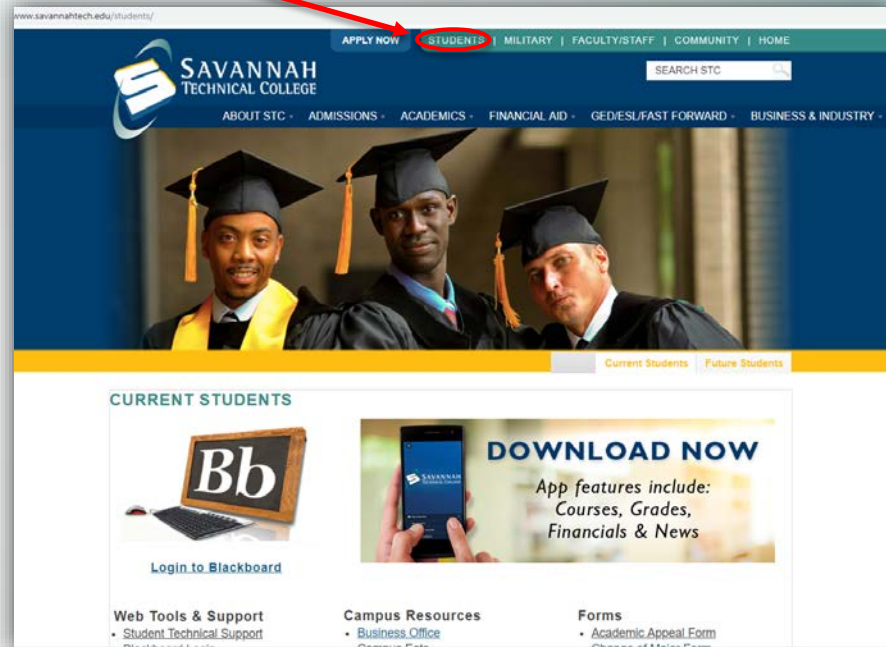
www.savannahtech.edu/students/

APPLY NOW | STUDENTS | MILITARY | FACULTY/STAFF | COMMUNITY | HOME

SAVANNAH TECHNICAL COLLEGE

SEARCH STC

ABOUT STC · ADMISSIONS · ACADEMICS · FINANCIAL AID · GED/ESL/FAST FORWARD · BUSINESS & INDUSTRY ·

Current Students | Future Students

CURRENT STUDENTS

Bb

Login to Blackboard

SAVANNAH TECHNICAL COLLEGE

DOWNLOAD NOW

App features include: Courses, Grades, Financials & News

Web Tools & Support
• Student Technical Support
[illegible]

Campus Resources
• Business Office
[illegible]

Forms
• Academic Appeal Form
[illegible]